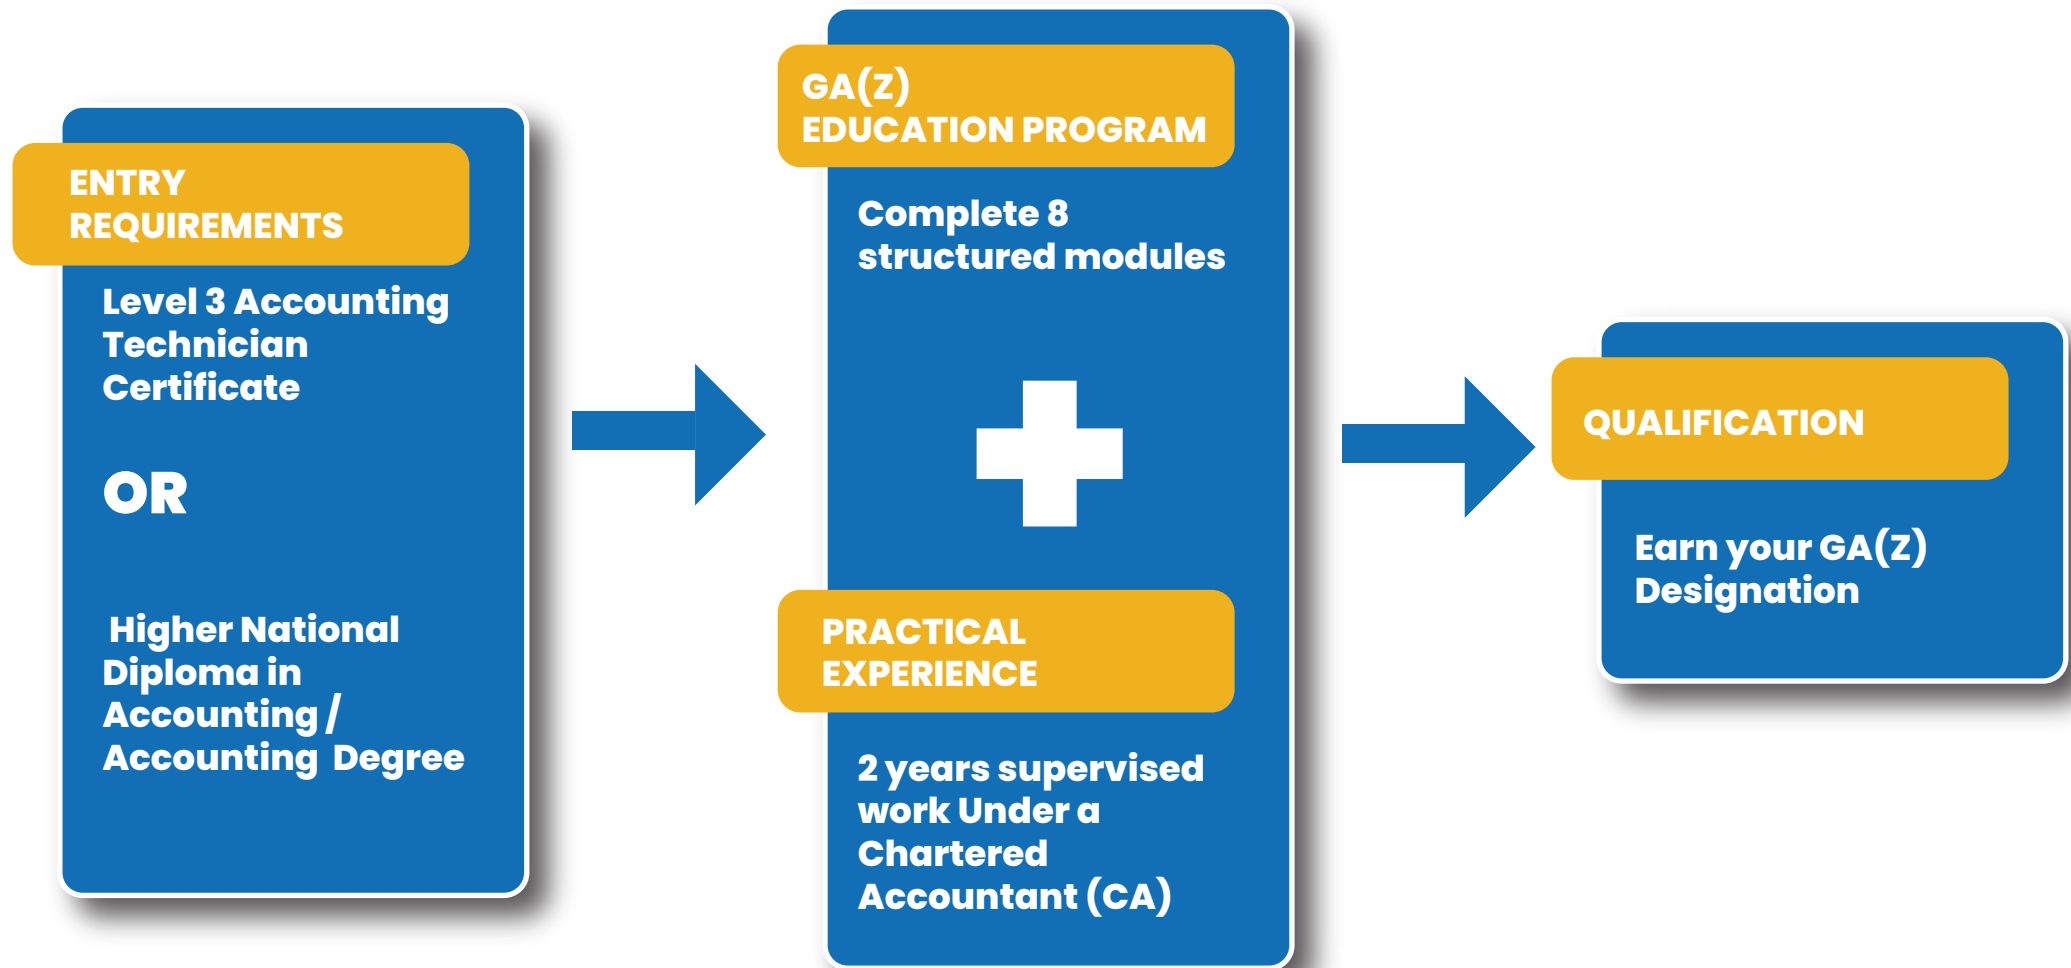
ENTRY REQUIREMENTS

Level 3 Accounting Technician Certificate

OR

Higher National Diploma in Accounting / Accounting Degree

GA(Z) EDUCATION PROGRAM

Complete 8 structured modules

PRACTICAL EXPERIENCE

2 years supervised work Under a Chartered Accountant (CA)

QUALIFICATION

Earn your GA(Z) Designation